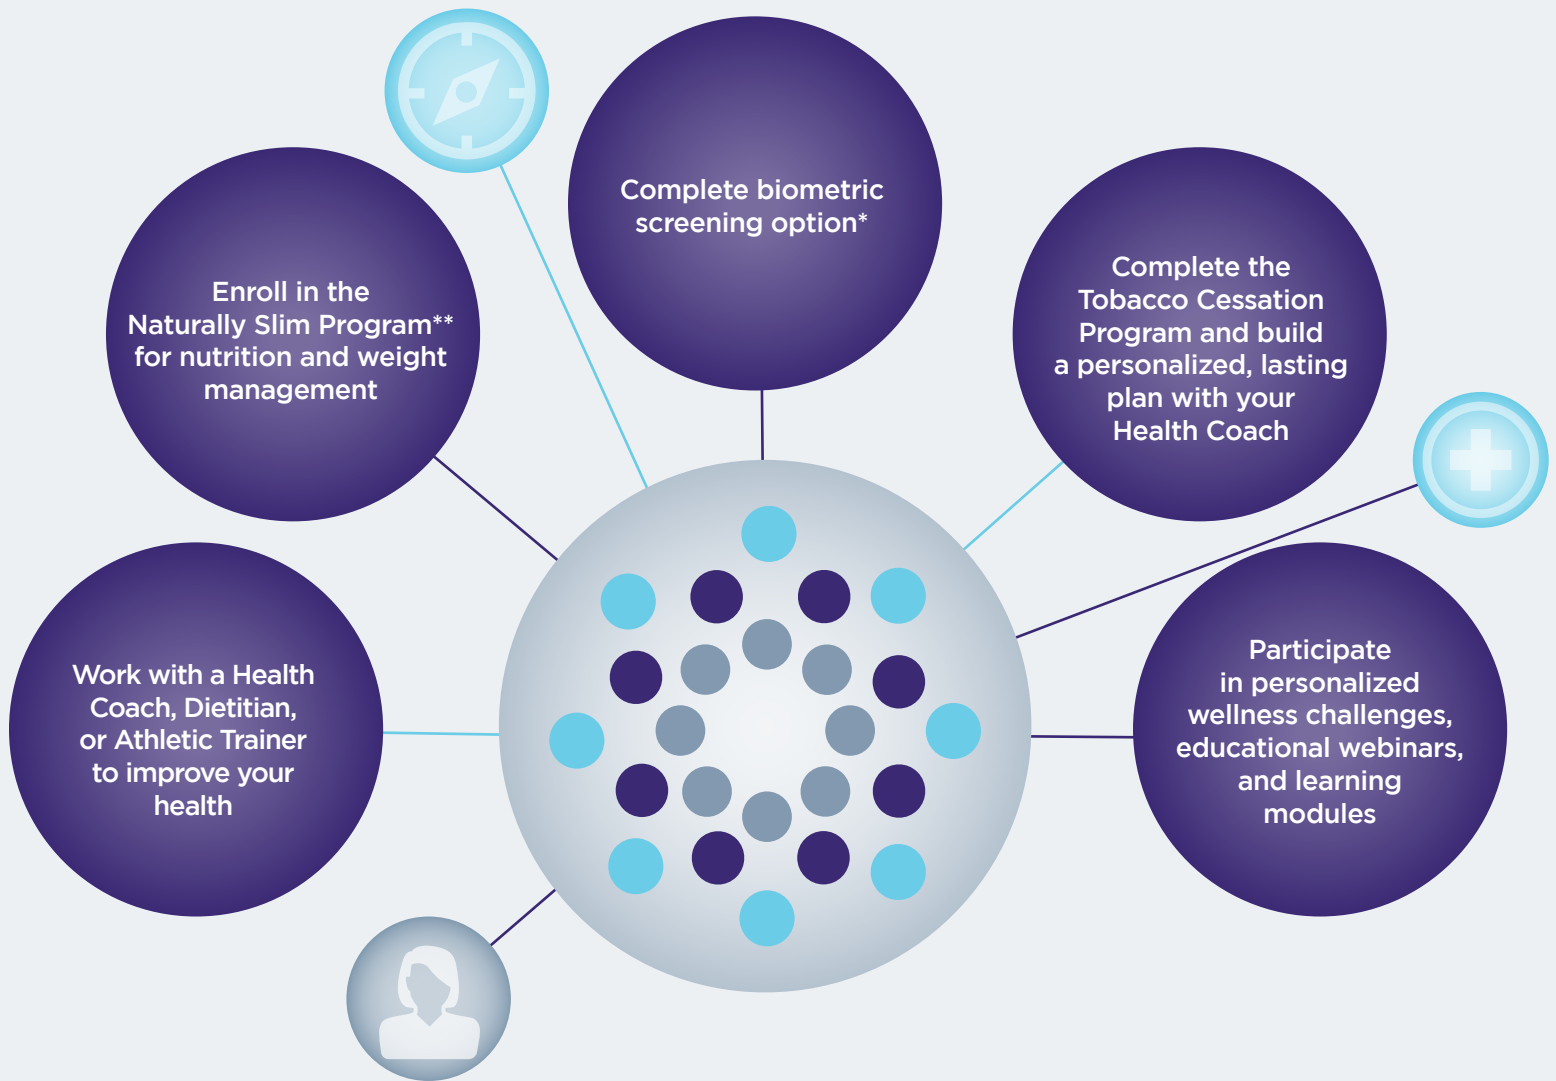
Complete biometric screening option*

Enroll in the Naturally Slim Program** for nutrition and weight management

Complete the Tobacco Cessation Program and build a personalized, lasting plan with your Health Coach

Work with a Health Coach, Dietitian, or Athletic Trainer to improve your health

Participate in personalized wellness challenges, educational webinars, and learning modules